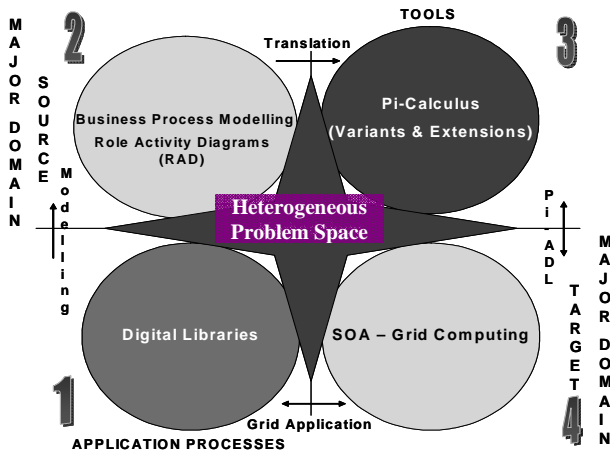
MAJOR DOMAIN

SOURCE

2

TOOLS

Translation

3

Business Process Modelling
Role Activity Diagrams
(RAD)

Pi-Calculus
(Variants & Extensions)

Modelling

Heterogeneous
Problem Space

Pi-ADL

MAJOR DOMAIN

TARGET

Digital Libraries

SOA – Grid Computing

1

Grid Application

APPLICATION PROCESSES

4